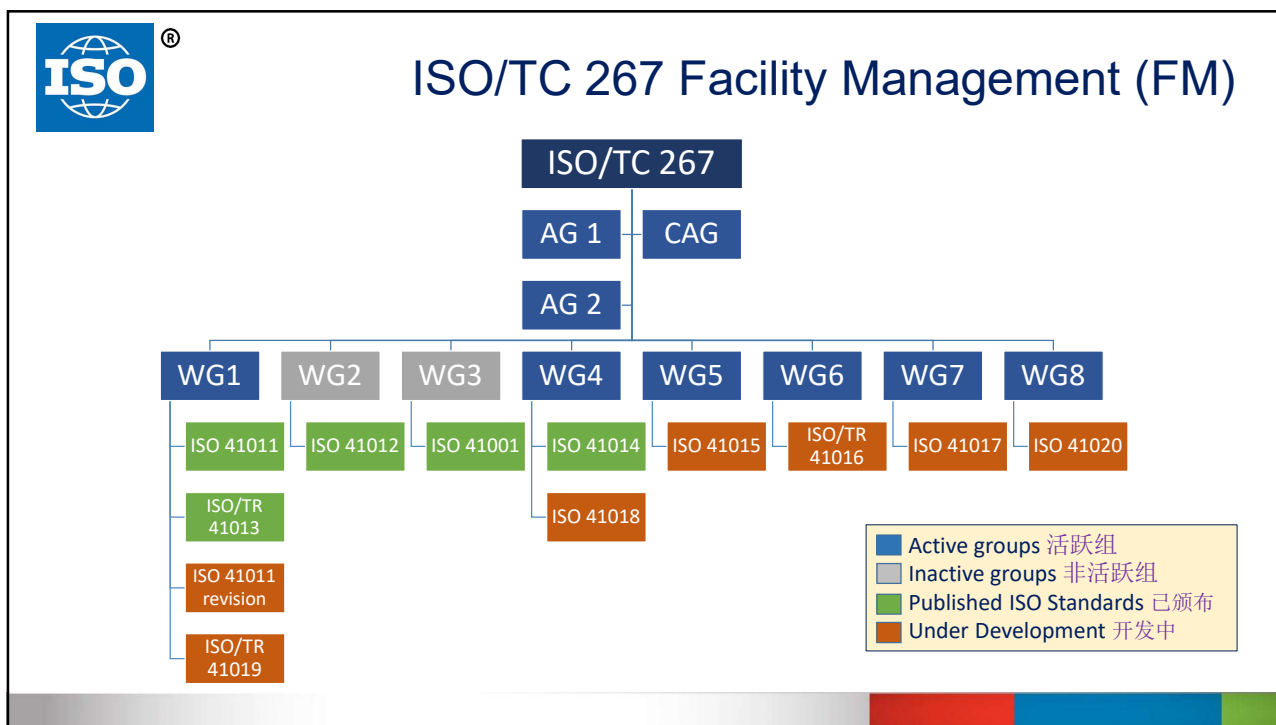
ISO ®

ISO/TC 267 Facility Management (FM)

ISO/TC 267

AG 1

CAG

AG 2

WG1

WG2

WG3

WG4

WG5

WG6

WG7

WG8

ISO 41011

ISO/TR 41013

ISO 41011 revision

ISO/TR 41019

ISO 41012

ISO 41001

ISO 41014

ISO 41018

ISO 41015

ISO/TR 41016

ISO 41017

ISO 41020

Active groups 活跃组
Inactive groups 非活跃组
Published ISO Standards 已颁布
Under Development 开发中